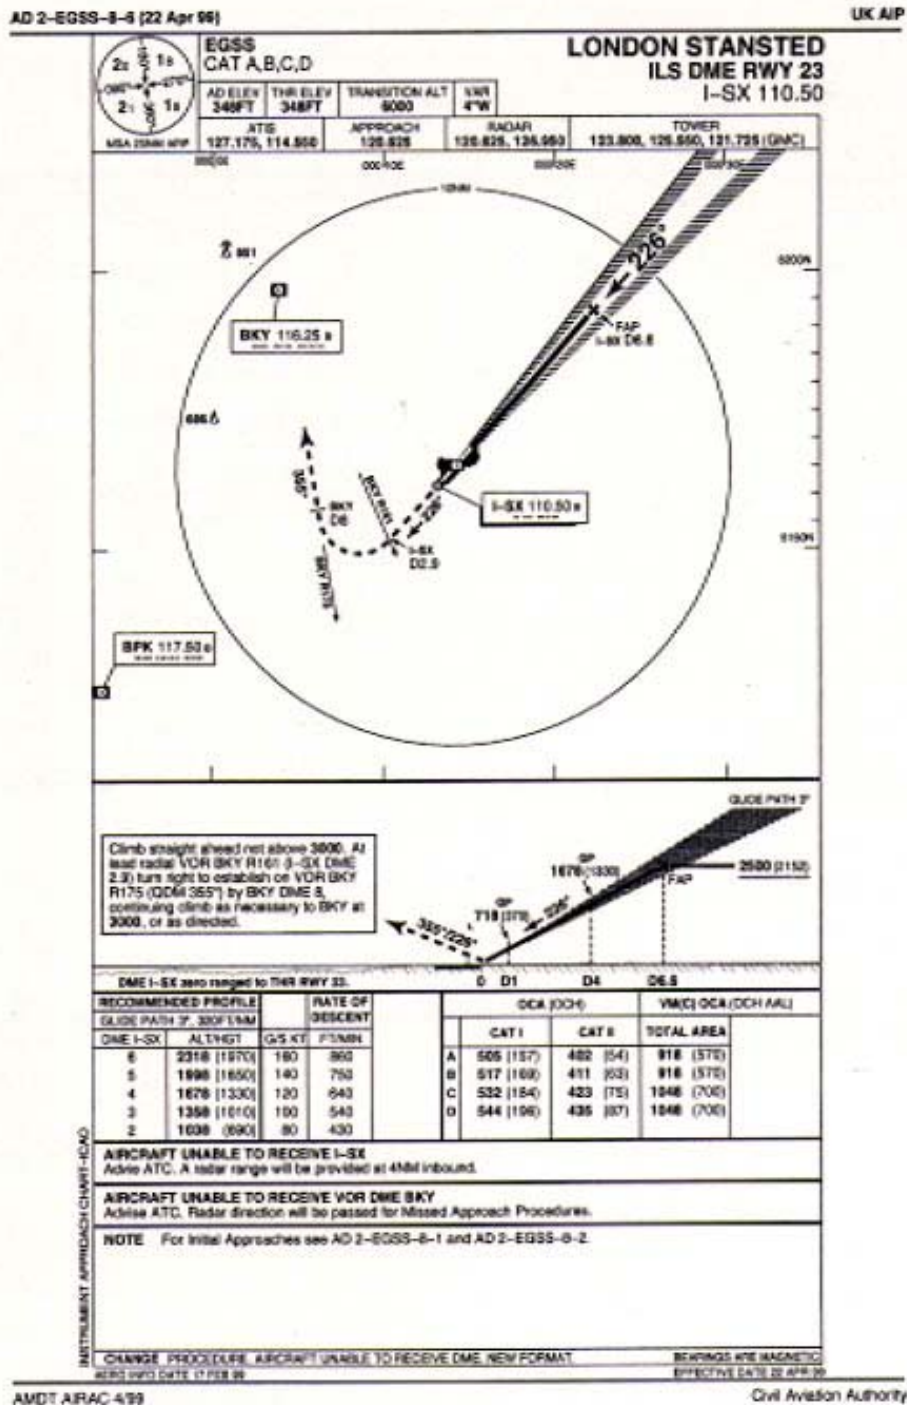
AD 2-EGSS-8-6 (22 Apr 99)

UK AIP

EGSS
CAT A,B,C,D

LONDON STANSTED
ILS DME RWY 23
I-SX 110.50

MSA 25NM ARP

| AD ELEV | THR ELEV | TRANSITION ALT | VAR |
|---|---|---|---|
| 348FT | 348FT | 6000 | 4°W |

| ATIS | APPROACH | RADAR | TOWER |
|---|---|---|---|
| 127.175, 114.550 | 120.625 | 120.625, 126.950 | 123.800, 125.550, 121.725 (GMC) |

226°

FAP
I-SX D6.8

BKY 116.25 s

I-SX 110.50 s

355°

BKY
D8

I-SX
D2.9

BPK 117.50 s

6200N

5150N

GLIDE PATH 3°

Climb straight ahead not above 3000. At lead radial VOR BKY R161 (I-SX DME 2.9) turn right to establish on VOR BKY R175 (QDM 355°) by BKY DME 8, continuing climb as necessary to BKY at 3000, or as directed.

1670 (1330)

2500 (2152)

FAP

718 (370)

226°

355°/226°

DME I-SX zero ranged to THR RWY 23.

0 D1 D4 D6.8

| RECOMMENDED PROFILE | | RATE OF DESCENT | |
|---|---|---|---|
| GLIDE PATH 3°, 320FT/NM | | | |
| DME I-SX | ALT/HGT | G/S KT | FT/MIN |
| 6 | 2318 (1970) | 160 | 860 |
| 5 | 1998 (1650) | 140 | 750 |
| 4 | 1678 (1330) | 120 | 640 |
| 3 | 1358 (1010) | 100 | 540 |
| 2 | 1038 (690) | 80 | 430 |

| | OCA (OCH) | | VM(C) OCA (OCH AAL) |
|---|---|---|---|
| | CAT I | CAT II | TOTAL AREA |
| A | 505 (157) | 402 (54) | 918 (570) |
| B | 517 (169) | 411 (63) | 918 (570) |
| C | 532 (184) | 423 (75) | 1048 (700) |
| D | 544 (196) | 435 (87) | 1048 (700) |

AIRCRAFT UNABLE TO RECEIVE I-SX
Advise ATC. A radar range will be provided at 4NM inbound.

AIRCRAFT UNABLE TO RECEIVE VOR DME BKY
Advise ATC. Radar direction will be passed for Missed Approach Procedures.

NOTE For Initial Approaches see AD 2-EGSS-8-1 and AD 2-EGSS-8-2.

INSTRUMENT APPROACH CHART-ICAO

CHANGE PROCEDURE. AIRCRAFT UNABLE TO RECEIVE DME. NEW FORMAT.
AERO INFO DATE 17 FEB 99

BEARINGS ARE MAGNETIC
EFFECTIVE DATE 22 APR 99

AMDT AIRAC 4/99

Civil Aviation Authority